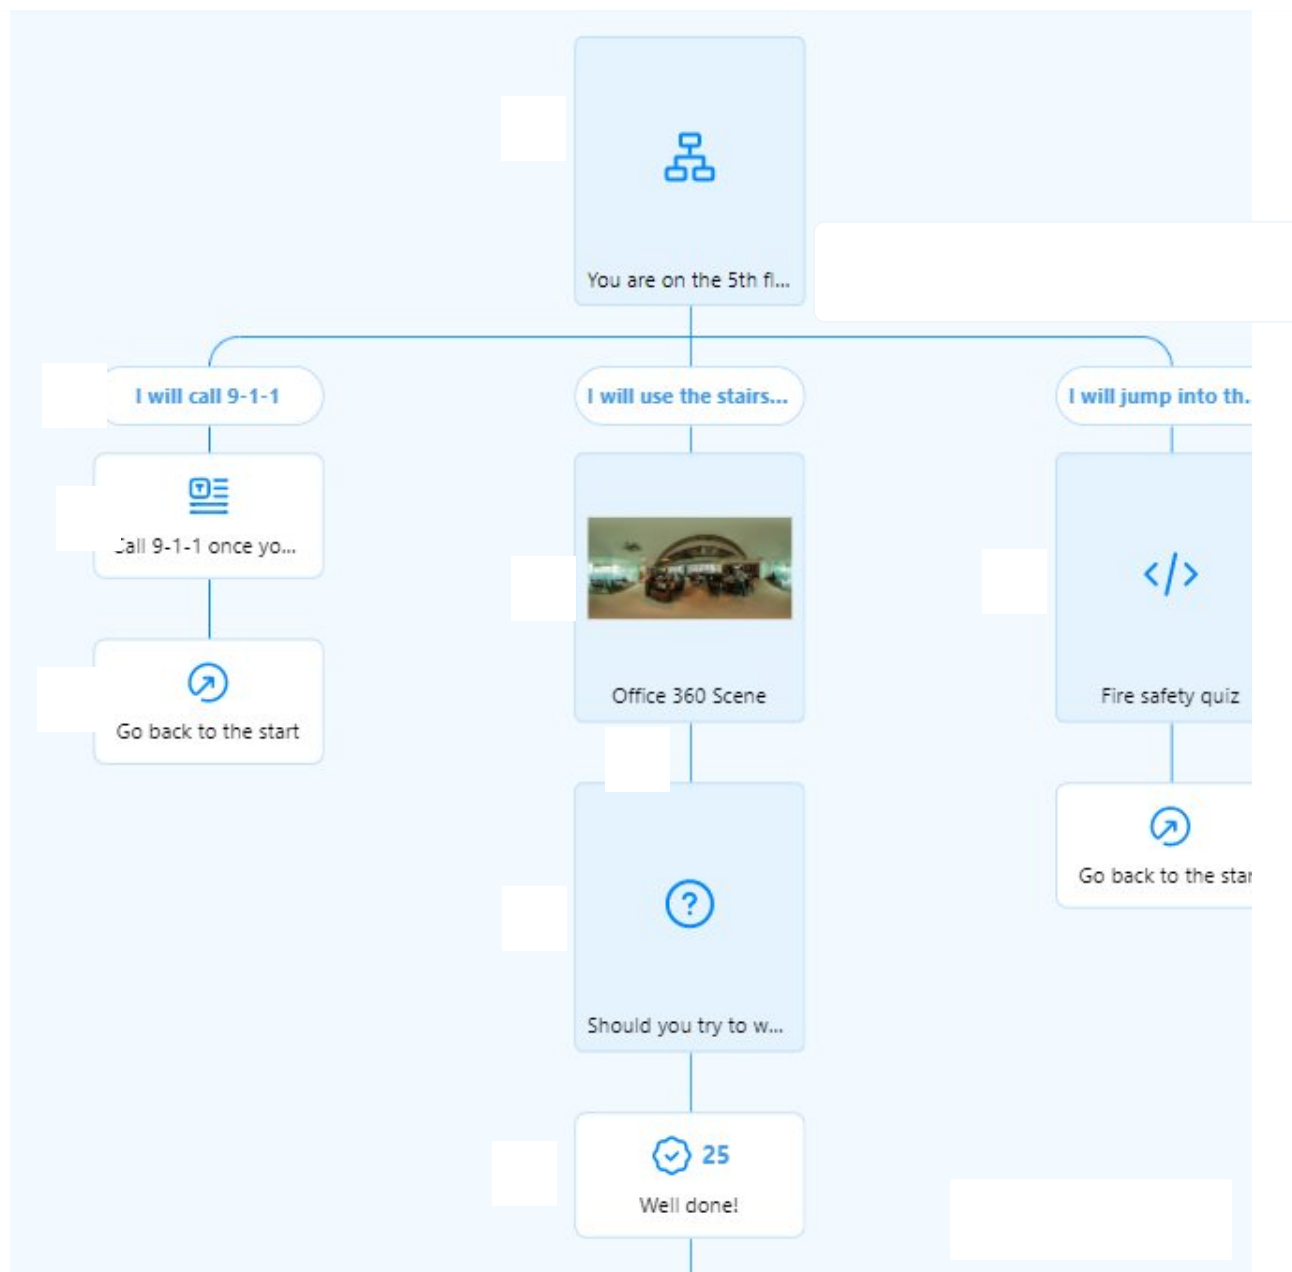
You are on the 5th fl...

I will call 9-1-1

I will use the stairs...

I will jump into th..

Call 9-1-1 once yo...

Office 360 Scene

Fire safety quiz

Go back to the start

Go back to the star

Should you try to w...

25

Well done!